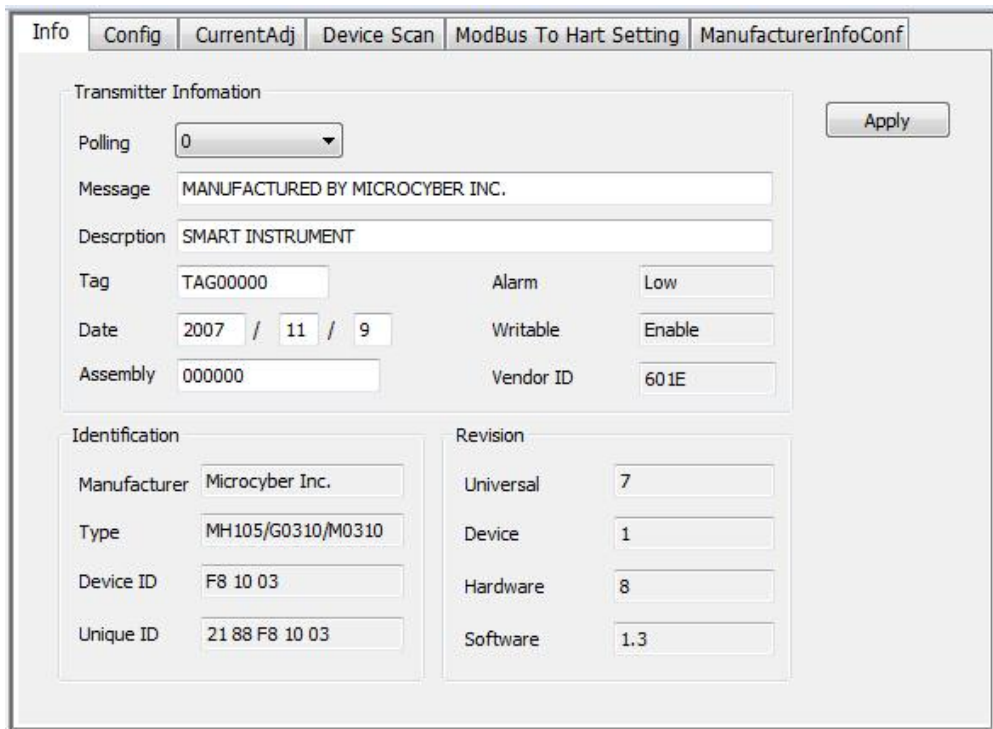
Info | Config | CurrentAdj | Device Scan | ModBus To Hart Setting | ManufacturerInfoConf

Transmitter Infomation

Apply

Polling 0

Message MANUFACTURED BY MICROCYBER INC.

Descrption SMART INSTRUMENT

Tag TAG00000

Alarm Low

Date 2007 / 11 / 9

Writable Enable

Assembly 000000

Vendor ID 601E

Identification

Manufacturer Microcyber Inc.

Type MH105/G0310/M0310

Device ID F8 10 03

Unique ID 21 88 F8 10 03

Revision

Universal 7

Device 1

Hardware 8

Software 1.3